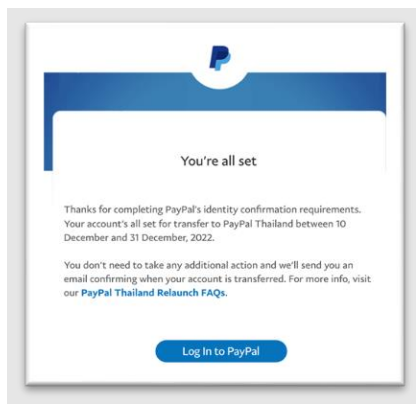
You're all set

Thanks for completing PayPal's identity confirmation requirements. Your account's all set for transfer to PayPal Thailand between 10 December and 31 December, 2022.

You don't need to take any additional action and we'll send you an email confirming when your account is transferred. For more info, visit our PayPal Thailand Relaunch FAQs.

Log In to PayPal